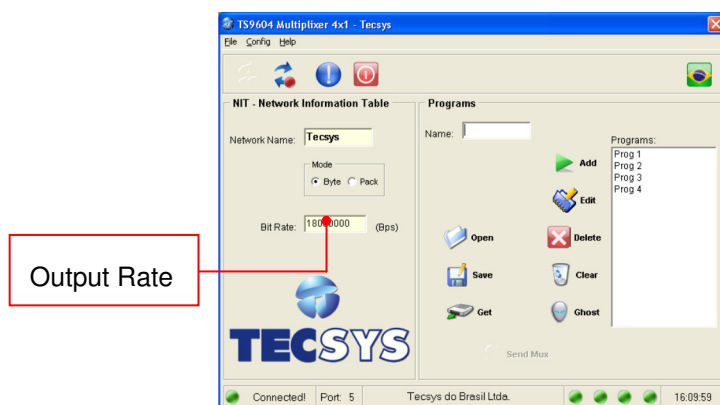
TS9604 Multiplixer 4x1 - Tecsys

File Config Help

NIT - Network Information Table

Network Name: Tecsys

Mode

Byte Pack

Bit Rate: 18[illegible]0000 (Bps)

Output Rate

TECSYS

Programs

Name:

Programs:

Prog 1
Prog 2
Prog 3
Prog 4

Add

Edit

Open

Delete

Save

Clear

Get

Ghost

Send Mux

Connected! Port: 5 Tecsys do Brasil Ltda. 16:09:59